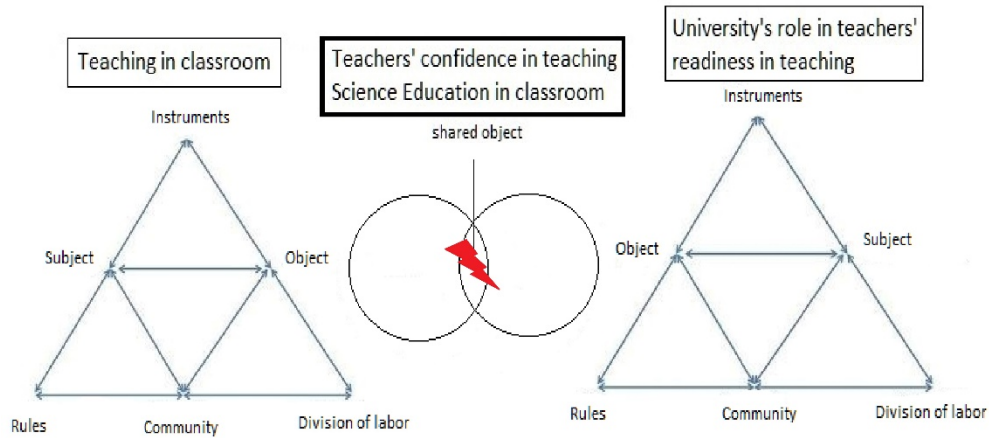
Teaching in classroom

Instruments

Subject

Object

Rules

Community

Division of labor

Teachers' confidence in teaching Science Education in classroom

shared object

University's role in teachers' readiness in teaching

Instruments

Object

Subject

Rules

Community

Division of labor